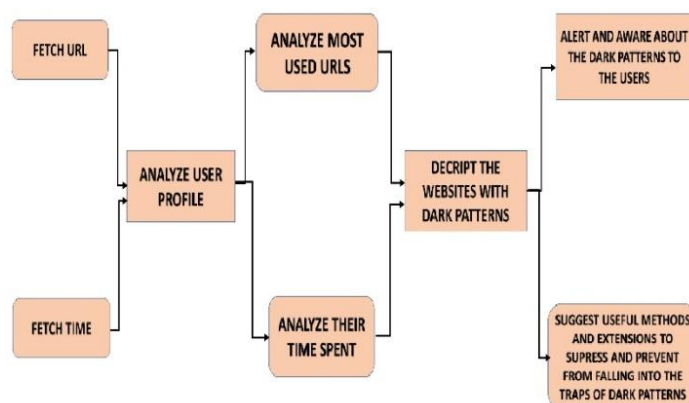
FETCH URL

FETCH TIME

ANALYZE USER PROFILE

ANALYZE MOST USED URLS

ANALYZE THEIR TIME SPENT

DECRIPT THE WEBSITES WITH DARK PATTERNS

ALERT AND AWARE ABOUT THE DARK PATTERNS TO THE USERS

SUGGEST USEFUL METHODS AND EXTENSIONS TO SUPRESS AND PREVENT FROM FALLING INTO THE TRAPS OF DARK PATTERNS